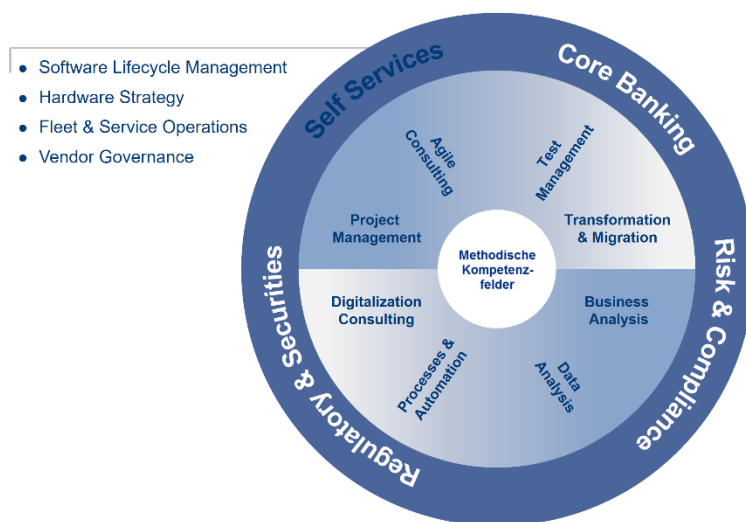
- Software Lifecycle Management
- Hardware Strategy
- Fleet & Service Operations
- Vendor Governance

Self Services

Core Banking

Risk & Compliance

Regulatory & Securities

Agile Consulting

Test Management

Project Management

Transformation & Migration

Methodische Kompetenzfelder

Digitalization Consulting

Business Analysis

Processes & Automation

Data Analysis